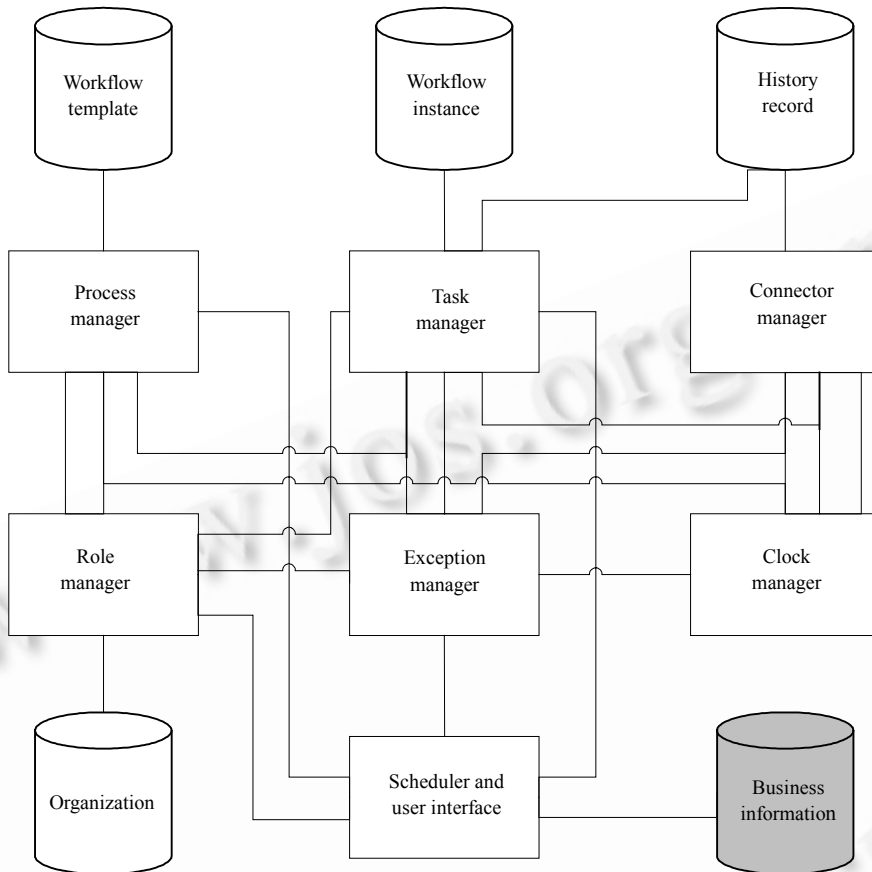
Workflow template

Workflow instance

History record

Process manager

Task manager

Connector manager

Role manager

Exception manager

Clock manager

Organization

Scheduler and user interface

Business information

www.jos.org.cn